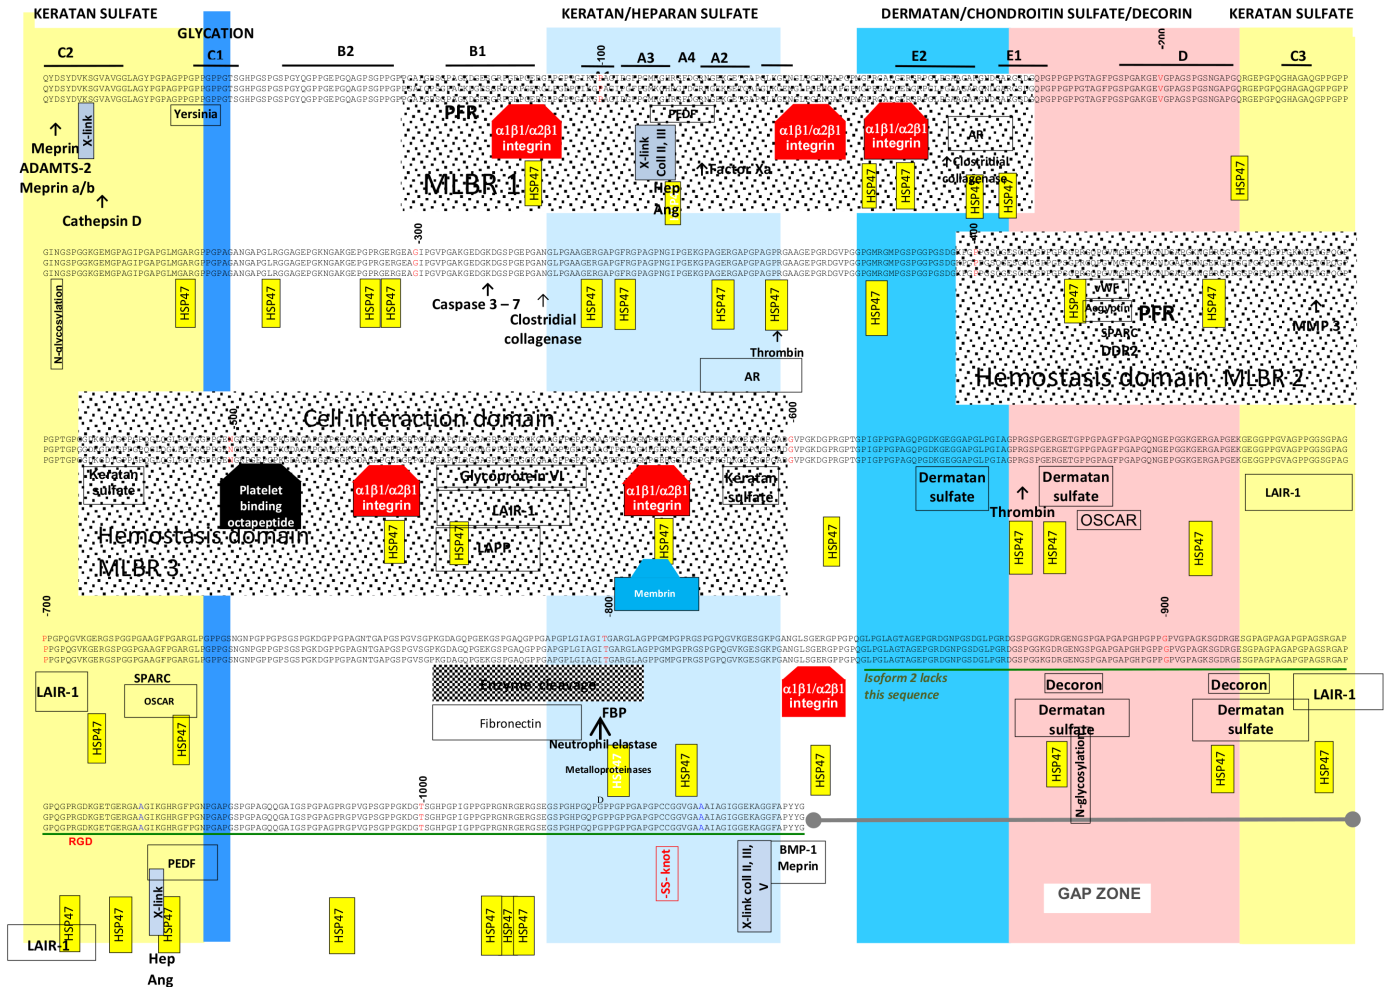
KERATAN SULFATE
GLYCATION
KERATAN/HEPARAN SULFATE
DERMATAN/CHONDROITIN SULFATE/DECORIN
KERATAN SULFATE

C2
C1
B2
B1
-100
A3
A4
A2
E2
E1
-200
D
C3

X-link
Yersinia
Meprin
ADAMTS-2
Meprin a/b
Cathepsin D
PFR
MLBR 1
$\alpha1\beta1/\alpha2\beta1$ integrin
HSP47
X-link Coll II, III
PEDF
Hep
Ang
Factor Xa
$\alpha1\beta1/\alpha2\beta1$ integrin
$\alpha1\beta1/\alpha2\beta1$ integrin
HSP47
HSP47
AR
Clostridial collagenase
HSP47
HSP47
HSP47

-300
-400
N-glycosylation
HSP47
HSP47
HSP47
HSP47
Caspase 3 – 7
Clostridial collagenase
HSP47
HSP47
HSP47
HSP47
Thrombin
AR
HSP47
HSP47
vWF
Aegyptin
PFR
HSP47
SPARC
DDR2
MMP 3
Hemostasis domain MLBR 2

-500
Cell interaction domain
-600
Keratan sulfate
Platelet binding octapeptide
$\alpha1\beta1/\alpha2\beta1$ integrin
Glycoprotein VI
LAIR-1
LAPP
$\alpha1\beta1/\alpha2\beta1$ integrin
Keratan sulfate
HSP47
HSP47
HSP47
HSP47
Hemostasis domain
MLBR 3
Membrin
Dermatan sulfate
Dermatan sulfate
Thrombin
OSCAR
HSP47
HSP47
HSP47
LAIR-1

-700
-800
-900
LAIR-1
SPARC
OSCAR
HSP47
HSP47
Enzyme cleavage
Fibronectin
FBP
Neutrophil elastase
Metalloproteinases
HSP47
HSP47
$\alpha1\beta1/\alpha2\beta1$ integrin
HSP47
Isoform 2 lacks this sequence
Decoron
Dermatan sulfate
HSP47
N-glycosylation
Decoron
Dermatan sulfate
HSP47
LAIR-1
HSP47

-1000
RGD
PEDF
X-link
HSP47
HSP47
HSP47
LAIR-1
Hep
Ang
HSP47
HSP47
HSP47
HSP47
-SS- knot
X-link coll II, III, V
BMP-1
Meprin
GAP ZONE